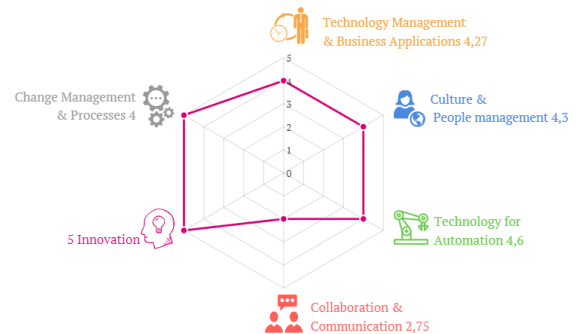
Technology Management & Business Applications 4,27

Culture & People management 4,3

Technology for Automation 4,6

Collaboration & Communication 2,75

5 Innovation

Change Management & Processes 4

5
4
3
2
1
0